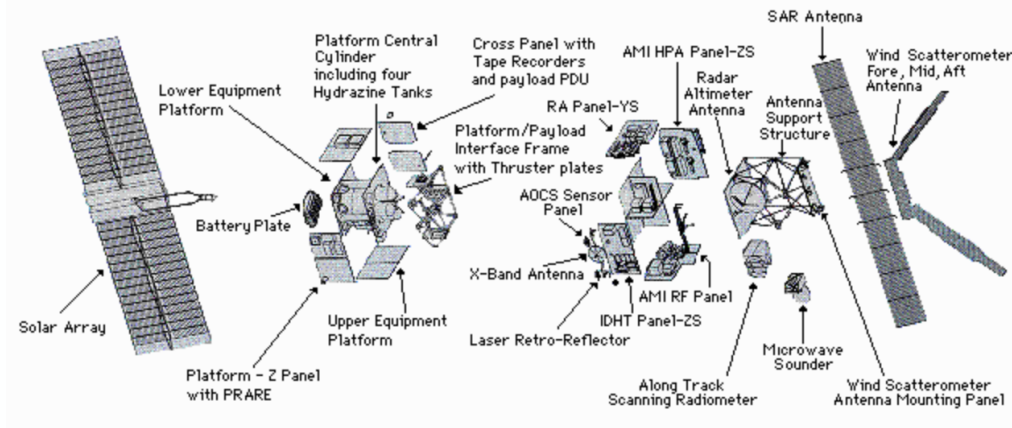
Platform Central Cylinder including four Hydrazine Tanks

Cross Panel with Tape Recorders and payload PDU

AMI HPA Panel-ZS

SAR Antenna

Wind Scatterometer Fore, Mid, Aft Antenna

Lower Equipment Platform

RA Panel-YS

Radar Altimeter Antenna

Antenna Support Structure

Platform/Payload Interface Frame with Thruster plates

Battery Plate

AOCS Sensor Panel

X-Band Antenna

AMI RF Panel

Solar Array

Upper Equipment Platform

IDHT Panel-ZS

Laser Retro-Reflector

Microwave Sounder

Platform - Z Panel with PRARE

Along Track Scanning Radiometer

Wind Scatterometer Antenna Mounting Panel